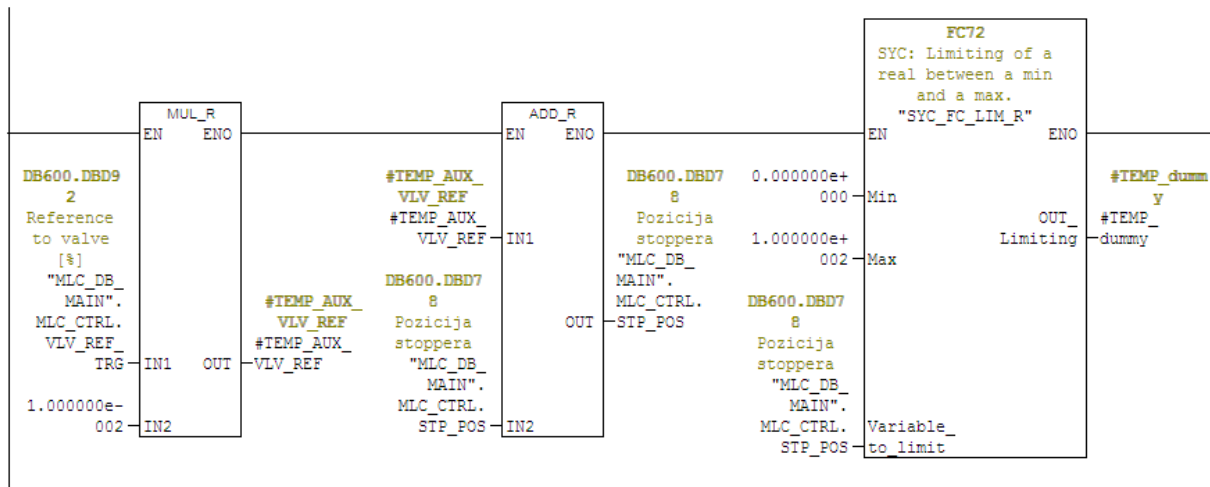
MUL_R
EN ENO

DB600.DBD92
Reference to valve [%]
"MLC_DB_MAIN".
MLC_CTRL.
VLV_REF_TRG — IN1 OUT — #TEMP_AUX_VLV_REF

#TEMP_AUX_VLV_REF
#TEMP_AUX_VLV_REF

1.000000e-002 — IN2

ADD_R
EN ENO

#TEMP_AUX_VLV_REF
#TEMP_AUX_VLV_REF — IN1

DB600.DBD78
Pozicija stoppera
"MLC_DB_MAIN".
MLC_CTRL.
STP_POS — IN2

OUT — DB600.DBD78
Pozicija stoppera
"MLC_DB_MAIN".
MLC_CTRL.
STP_POS

FC72
SYC: Limiting of a real between a min and a max.
"SYC_FC_LIM_R"
EN ENO

0.000000e+000 — Min
1.000000e+002 — Max

DB600.DBD78
Pozicija stoppera
"MLC_DB_MAIN".
MLC_CTRL.
STP_POS — Variable_to_limit

OUT_Limiting — #TEMP_dummy

#TEMP_dummy